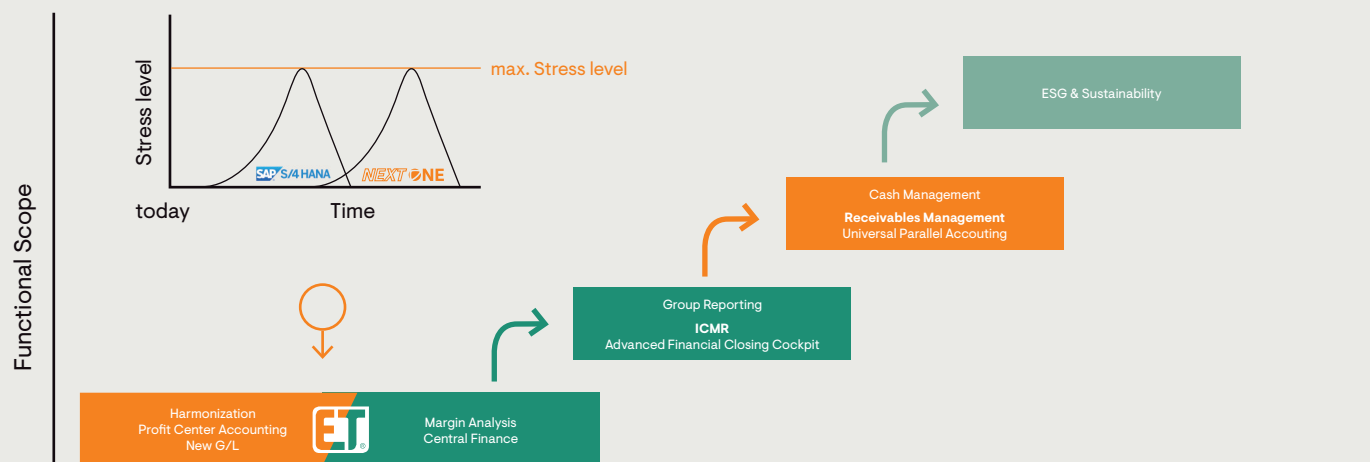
Functional Scope

Stress level

max. Stress level

SAP S/4 HANA

NEXT ONE

today

Time

ESG & Sustainability

Cash Management
**Receivables Management**
Universal Parallel Accouting

Group Reporting
**ICMR**
Advanced Financial Closing Cockpit

Harmonization
Profit Center Accounting
New G/L

ET

Margin Analysis
Central Finance